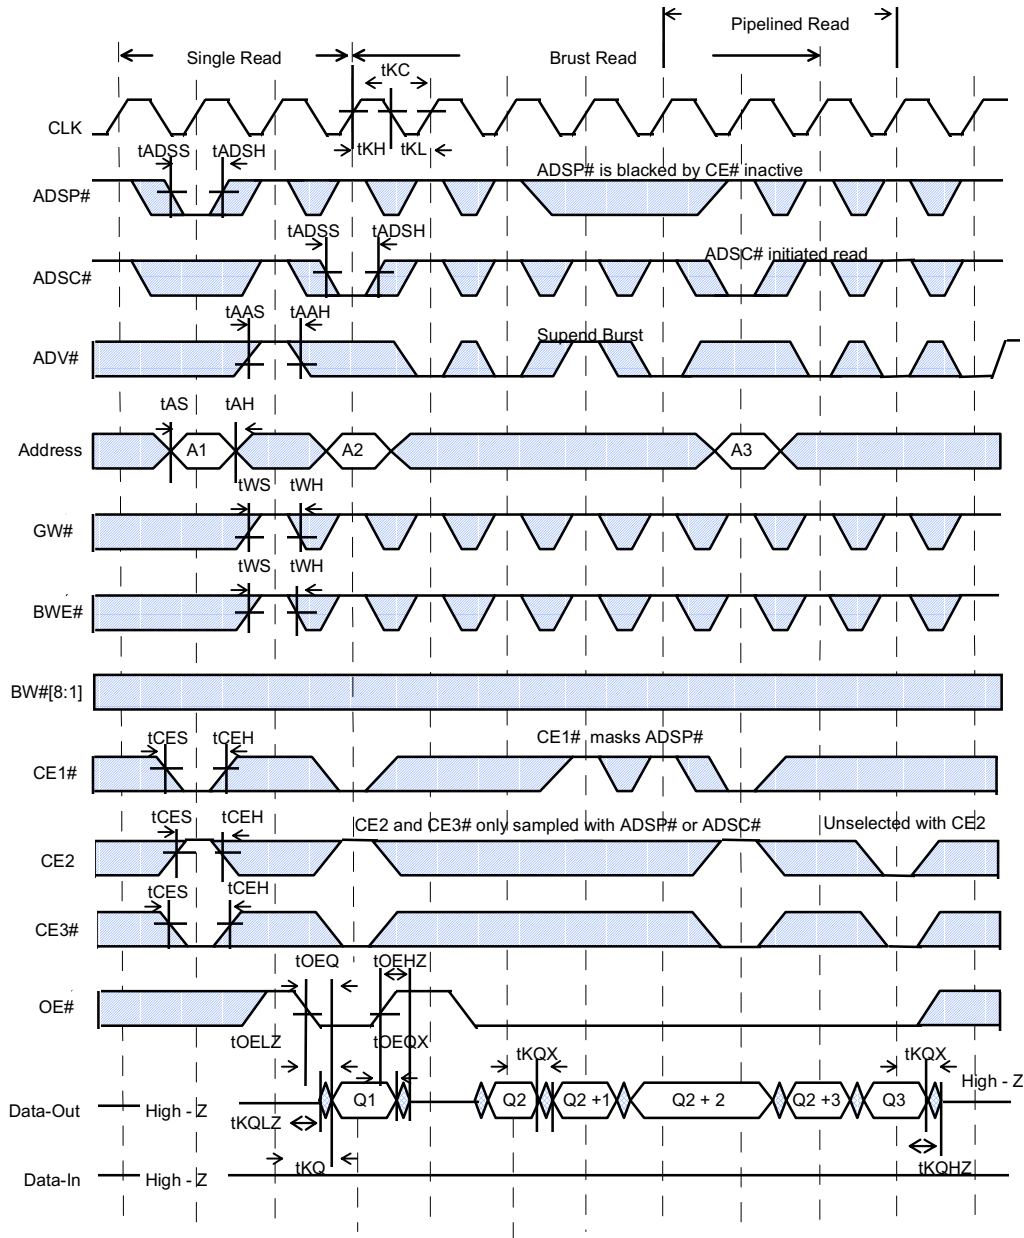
Single Read

Brust Read

Pipelined Read

tKC

CLK

tKH

tKL

tADSS

tADSH

ADSP#

ADSP# is blacked by CE# inactive

tADSS

tADSH

ADSC#

ADSC# initiated read

tAAS

tAAH

ADV#

Supend Burst

tAS

tAH

Address

A1

A2

A3

tWS

tWH

GW#

tWS

tWH

BWE#

BW#[8:1]

tCES

tCEH

CE1#

CE1# masks ADSP#

tCES

tCEH

CE2

CE2 and CE3# only sampled with ADSP# or ADSC#

Unselected with CE2

tCES

tCEH

CE3#

tOEQ

tOEHZ

OE#

tOELZ

tOEQX

tKQX

tKQX

Data-Out

High - Z

Q1

Q2

Q2 +1

Q2 + 2

Q2 +3

Q3

High - Z

tKQLZ

tKQ

tKQHZ

Data-In

High - Z